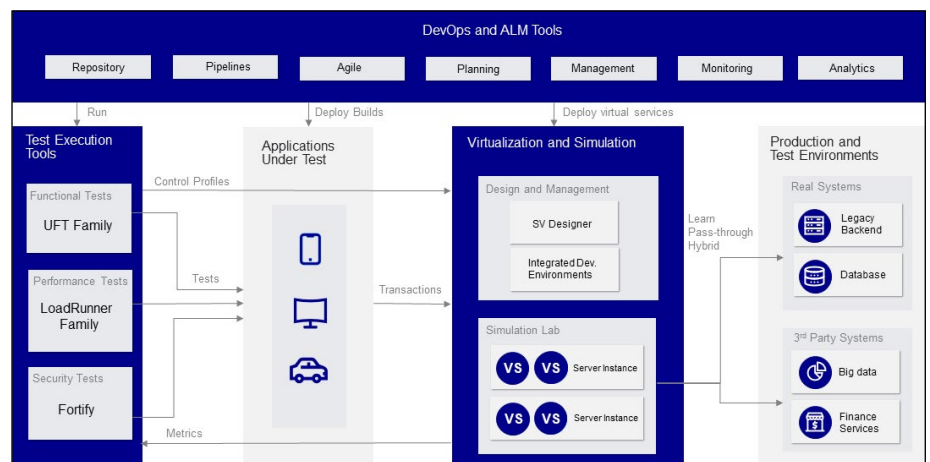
DevOps and ALM Tools

Repository
Pipelines
Agile
Planning
Management
Monitoring
Analytics

Run
Deploy Builds
Deploy virtual services

Test Execution Tools

Functional Tests
UFT Family

Performance Tests
LoadRunner Family

Security Tests
Fortify

Control Profiles
Tests
Metrics

Applications Under Test

Transactions

Virtualization and Simulation

Design and Management
SV Designer
Integrated Dev. Environments

Simulation Lab
VS VS Server Instance
VS VS Server Instance

Learn
Pass-through
Hybrid

Production and Test Environments

Real Systems
Legacy Backend
Database

3rd Party Systems
Big data
Finance Services